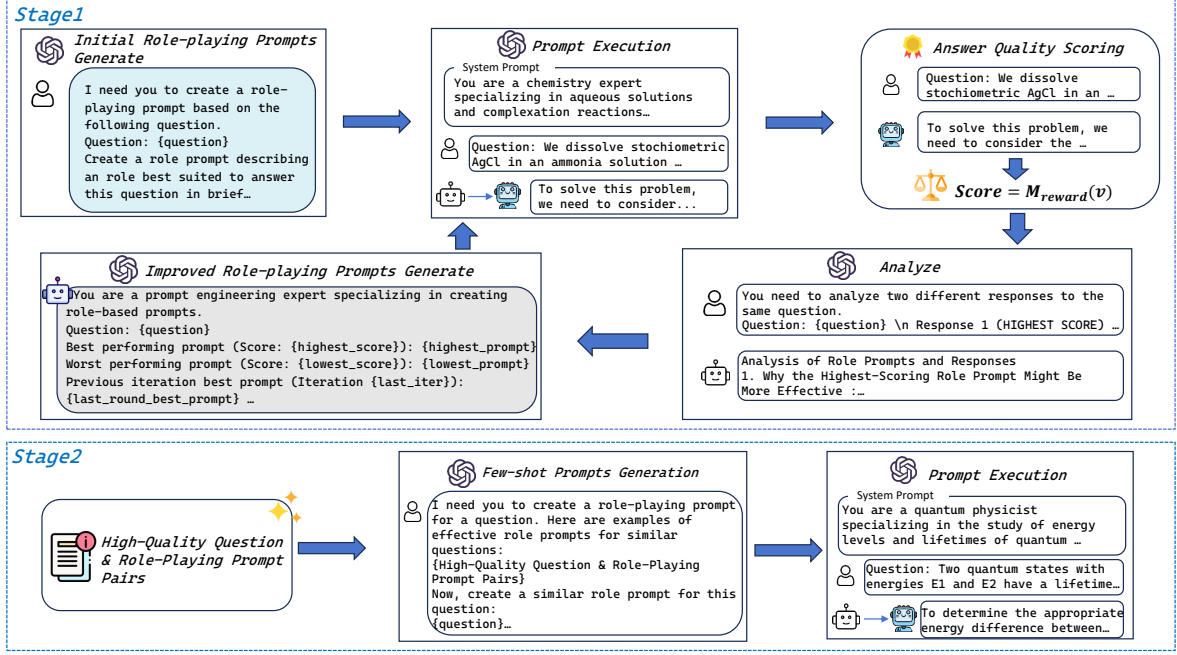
Stage1

Initial Role-playing Prompts Generate

I need you to create a role-playing prompt based on the following question.
Question: {question}
Create a role prompt describing an role best suited to answer this question in brief…

Prompt Execution

System Prompt
You are a chemistry expert specializing in aqueous solutions and complexation reactions…

Question: We dissolve stochiometric AgCl in an ammonia solution …

To solve this problem, we need to consider...

Answer Quality Scoring

Question: We dissolve stochiometric AgCl in an …

To solve this problem, we need to consider the …

$Score = M_{reward}(v)$

Analyze

You need to analyze two different responses to the same question.
Question: {question} \n Response 1 (HIGHEST SCORE) …

Analysis of Role Prompts and Responses
1. Why the Highest-Scoring Role Prompt Might Be More Effective :…

Improved Role-playing Prompts Generate

You are a prompt engineering expert specializing in creating role-based prompts.
Question: {question}
Best performing prompt (Score: {highest_score}): {highest_prompt}
Worst performing prompt (Score: {lowest_score}): {lowest_prompt}
Previous iteration best prompt (Iteration {last_iter}): {last_round_best_prompt} …

Stage2

High-Quality Question & Role-Playing Prompt Pairs

Few-shot Prompts Generation

I need you to create a role-playing prompt for a question. Here are examples of effective role prompts for similar questions:
{High-Quality Question & Role-Playing Prompt Pairs}
Now, create a similar role prompt for this question:
{question}…

Prompt Execution

System Prompt
You are a quantum physicist specializing in the study of energy levels and lifetimes of quantum …

Question: Two quantum states with energies E1 and E2 have a lifetime…

To determine the appropriate energy difference between…